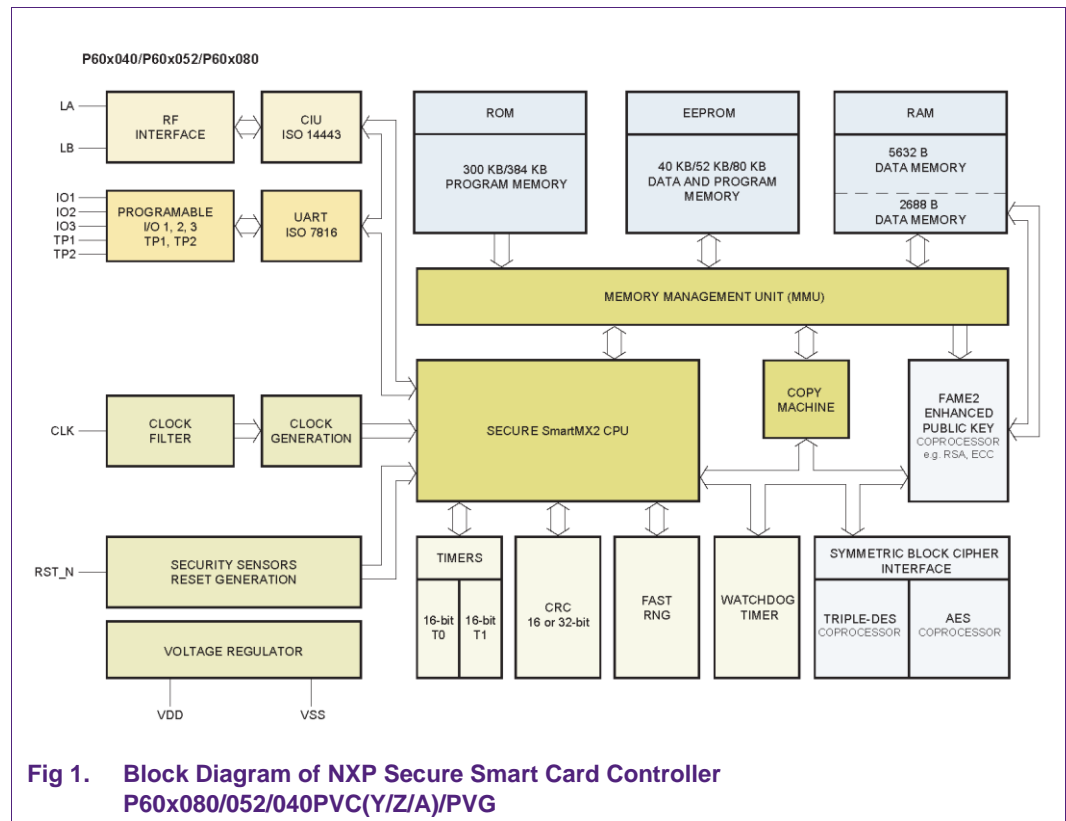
P60x040/P60x052/P60x080

LA

LB

RF INTERFACE

CIU ISO 14443

IO1
IO2
IO3
TP1
TP2

PROGRAMABLE I/O 1, 2, 3 TP1, TP2

UART ISO 7816

ROM

300 KB/384 KB PROGRAM MEMORY

EEPROM

40 KB/52 KB/80 KB DATA AND PROGRAM MEMORY

RAM

5632 B DATA MEMORY

2688 B DATA MEMORY

MEMORY MANAGEMENT UNIT (MMU)

CLK

CLOCK FILTER

CLOCK GENERATION

SECURE SmartMX2 CPU

COPY MACHINE

FAME2 ENHANCED PUBLIC KEY COPROCESSOR e.g. RSA, ECC

RST_N

SECURITY SENSORS RESET GENERATION

TIMERS

16-bit T0

16-bit T1

CRC 16 or 32-bit

FAST RNG

WATCHDOG TIMER

SYMMETRIC BLOCK CIPHER INTERFACE

TRIPLE-DES COPROCESSOR

AES COPROCESSOR

VOLTAGE REGULATOR

VDD

VSS

Fig 1. Block Diagram of NXP Secure Smart Card Controller P60x080/052/040PVC(Y/Z/A)/PVG